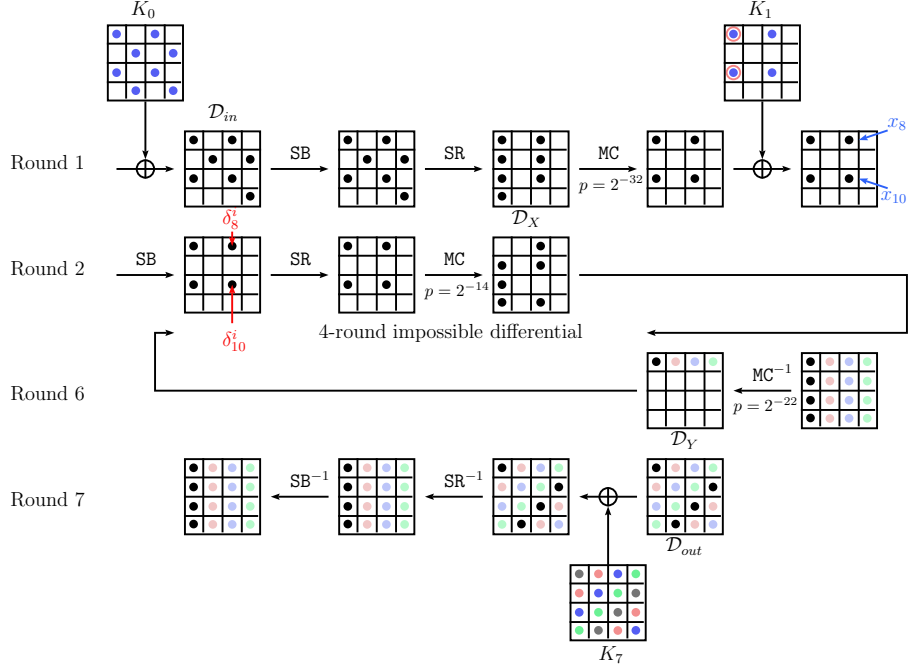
$K_0$

$K_1$

$\mathcal{D}_{in}$

Round 1

SB

SR

MC

$p = 2^{-32}$

$x_8$

$x_{10}$

$\mathcal{D}_X$

$\delta_8^i$

Round 2

SB

SR

MC

$p = 2^{-14}$

$\delta_{10}^i$

4-round impossible differential

Round 6

$\mathtt{MC}^{-1}$

$p = 2^{-22}$

$\mathcal{D}_Y$

Round 7

$\mathtt{SB}^{-1}$

$\mathtt{SR}^{-1}$

$\mathcal{D}_{out}$

$K_7$